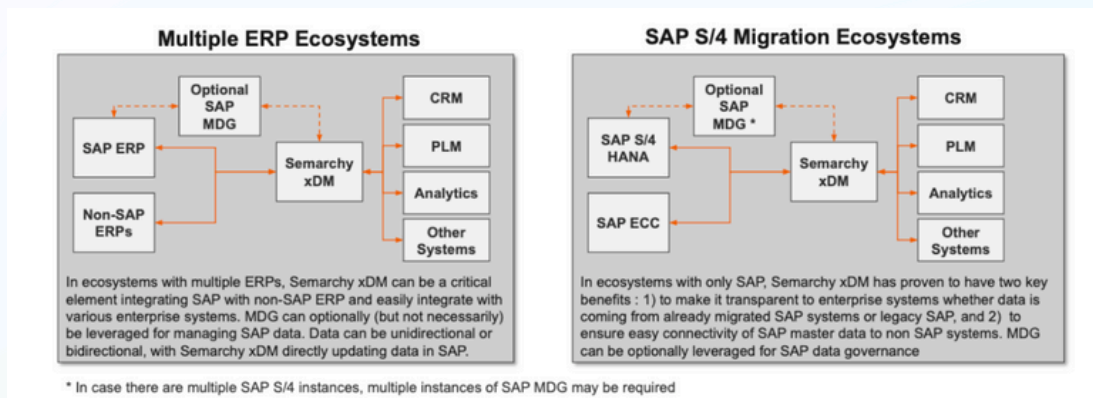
Multiple ERP Ecosystems

Optional SAP MDG

SAP ERP

Semarchy xDM

Non-SAP ERPs

CRM

PLM

Analytics

Other Systems

In ecosystems with multiple ERPs, Semarchy xDM can be a critical element integrating SAP with non-SAP ERP and easily integrate with various enterprise systems. MDG can optionally (but not necessarily) be leveraged for managing SAP data. Data can be unidirectional or bidirectional, with Semarchy xDM directly updating data in SAP.

SAP S/4 Migration Ecosystems

Optional SAP MDG *

SAP S/4 HANA

Semarchy xDM

SAP ECC

CRM

PLM

Analytics

Other Systems

In ecosystems with only SAP, Semarchy xDM has proven to have two key benefits : 1) to make it transparent to enterprise systems whether data is coming from already migrated SAP systems or legacy SAP, and 2) to ensure easy connectivity of SAP master data to non SAP systems. MDG can be optionally leveraged for SAP data governance

* In case there are multiple SAP S/4 instances, multiple instances of SAP MDG may be required